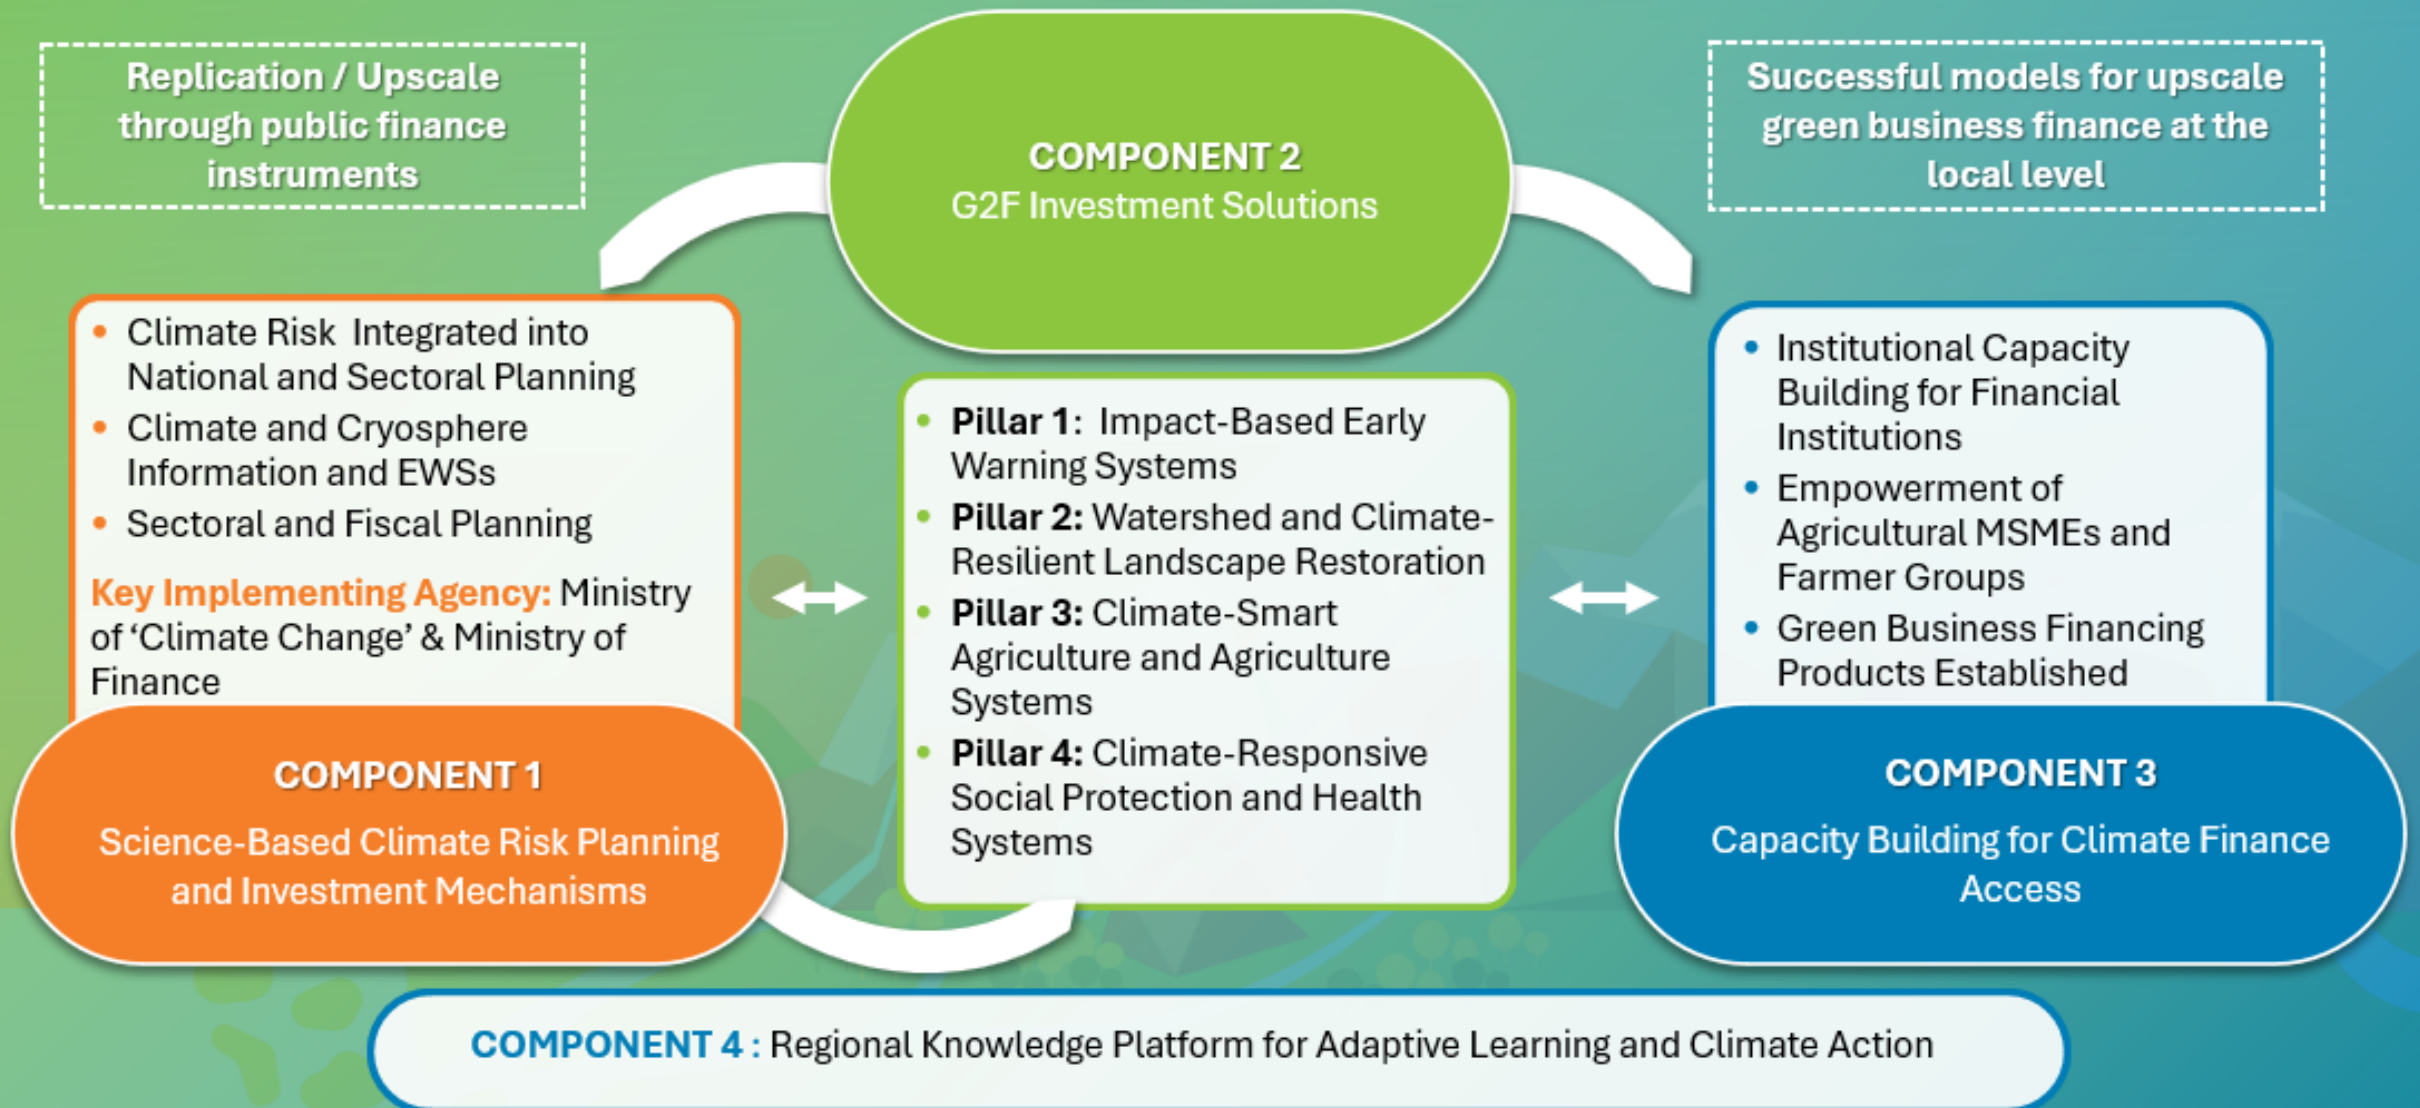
Replication / Upscale through public finance instruments

COMPONENT 2
G2F Investment Solutions

Successful models for upscale green business finance at the local level

- Climate Risk Integrated into National and Sectoral Planning
- Climate and Cryosphere Information and EWSs
- Sectoral and Fiscal Planning

Key Implementing Agency: Ministry of 'Climate Change' & Ministry of Finance

- Pillar 1: Impact-Based Early Warning Systems
- Pillar 2: Watershed and Climate-Resilient Landscape Restoration
- Pillar 3: Climate-Smart Agriculture and Agriculture Systems
- Pillar 4: Climate-Responsive Social Protection and Health Systems

- Institutional Capacity Building for Financial Institutions
- Empowerment of Agricultural MSMEs and Farmer Groups
- Green Business Financing Products Established

COMPONENT 1
Science-Based Climate Risk Planning and Investment Mechanisms

COMPONENT 3
Capacity Building for Climate Finance Access

COMPONENT 4 : Regional Knowledge Platform for Adaptive Learning and Climate Action